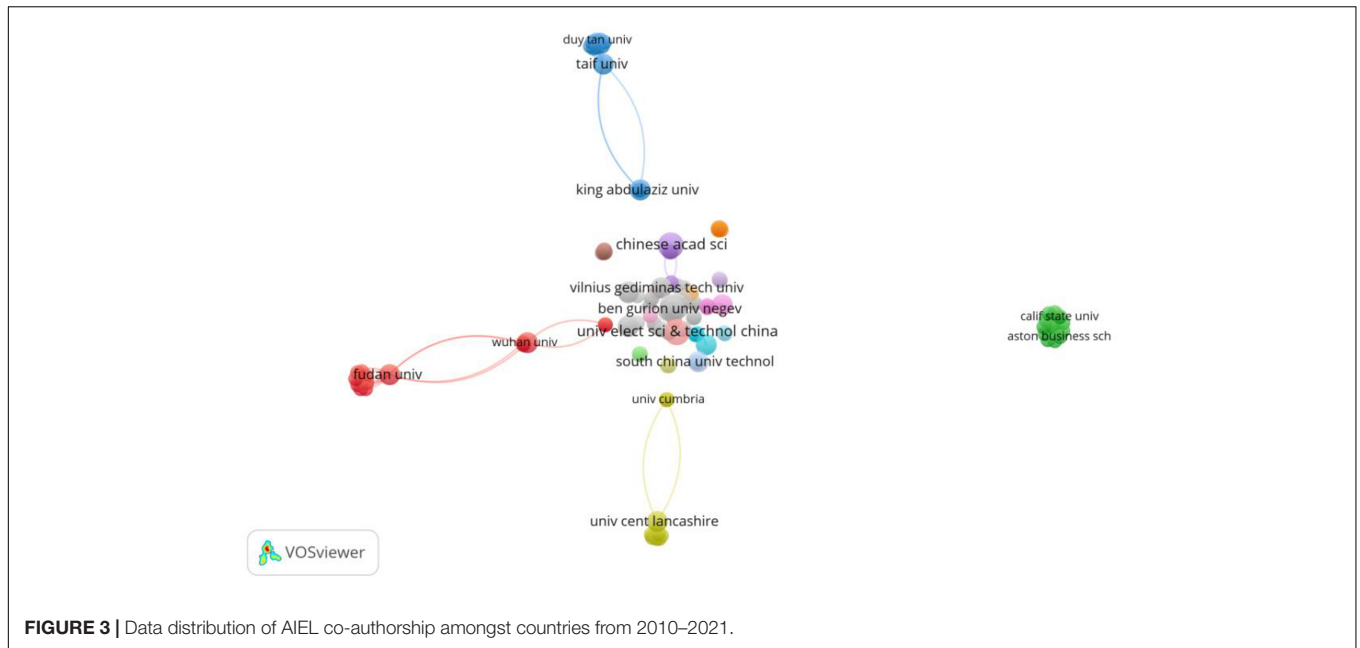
duy tan univ
taif univ

king abdulaziz univ

chinese acad sci

vilnius gediminas tech univ
ben gurion univ negev
univ elect sci & technol china

wuhan univ

fudan univ

south china univ technol

univ cumbria

univ cent lancashire

calif state univ
aston business sch

VOSviewer

**FIGURE 3 |** Data distribution of AIEL co-authorship amongst countries from 2010–2021.